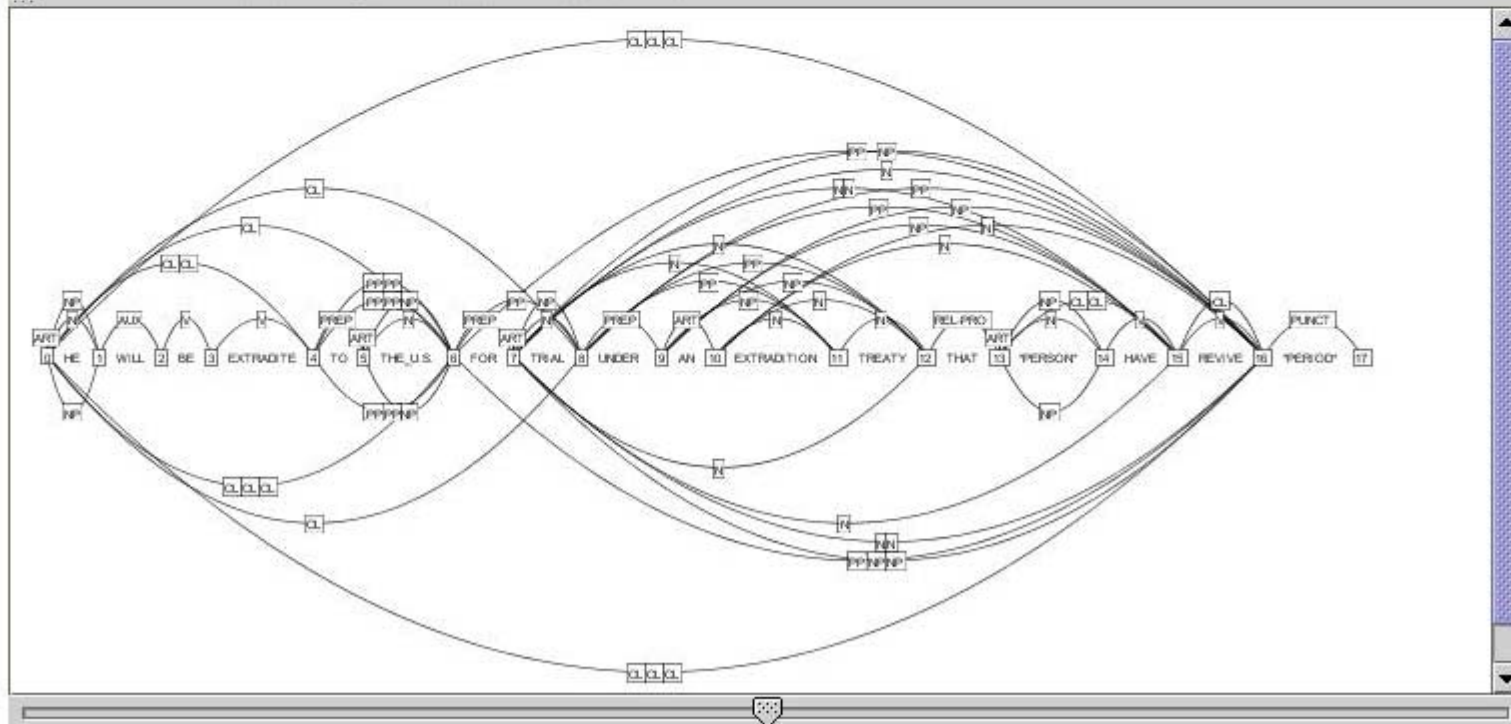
CL CL CL

PP NP
N
NN PP
PP NP
CL
NP N
N
CL
N
N PP
CL CL
PP NP
PP PP
PP NP N
NP
PP PP NP
PP NP
NP
N
PREP
CL
AUX
V
V
PREP
N
PREP
N
PREP
ART
N
N
N
REL-PRO
NP CL CL
N
ART
ART
ART
N
N
PUNCT
ART

0 HE 1 WILL 2 BE 3 EXTRADITE 4 TO 5 THE_U.S. 6 FOR 7 TRIAL 8 UNDER 9 AN 10 EXTRADITION 11 TREATY 12 THAT 13 "PERSON" 14 HAVE 15 REVIVE 16 "PERIOD" 17

NP
PP PP NP
NP
N
CL CL CL
N
CL
NN
PP NP NP
CL CL CL